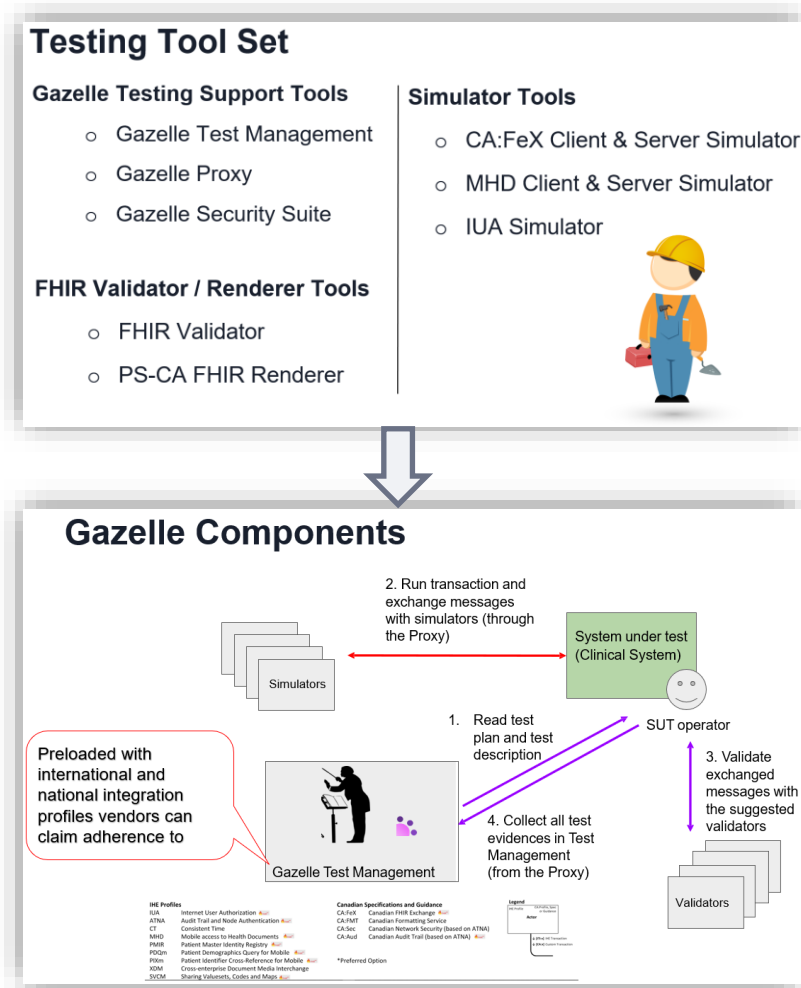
Testing Tool Set

Gazelle Testing Support Tools

- Gazelle Test Management
- Gazelle Proxy
- Gazelle Security Suite

FHIR Validator / Renderer Tools

- FHIR Validator
- PS-CA FHIR Renderer

Simulator Tools

- CA:FeX Client & Server Simulator
- MHD Client & Server Simulator
- IUA Simulator

Gazelle Components

2. Run transaction and exchange messages with simulators (through the Proxy)

Simulators

System under test (Clinical System)

SUT operator

1. Read test plan and test description

3. Validate exchanged messages with the suggested validators

Preloaded with international and national integration profiles vendors can claim adherence to

4. Collect all test evidences in Test Management (from the Proxy)

Gazelle Test Management

Validators

IHE Profiles
IUA Internet User Authorization
ATNA Audit Trail and Node Authentication
CT Consistent Time
MHD Mobile access to Health Documents
PMIR Patient Master Identity Registry
PDQm Patient Demographics Query for Mobile
PIXm Patient Identifier Cross-Reference for Mobile
XDM Cross-enterprise Document Media Interchange
SVCM Sharing Valuesets, Codes and Maps

Canadian Specifications and Guidance
CA:FeX Canadian FHIR Exchange
CA:FMT Canadian Formatting Service
CA:Sec Canadian Network Security (based on ATNA)
CA:Aud Canadian Audit Trail (based on ATNA)

*Preferred Option

Legend
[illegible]